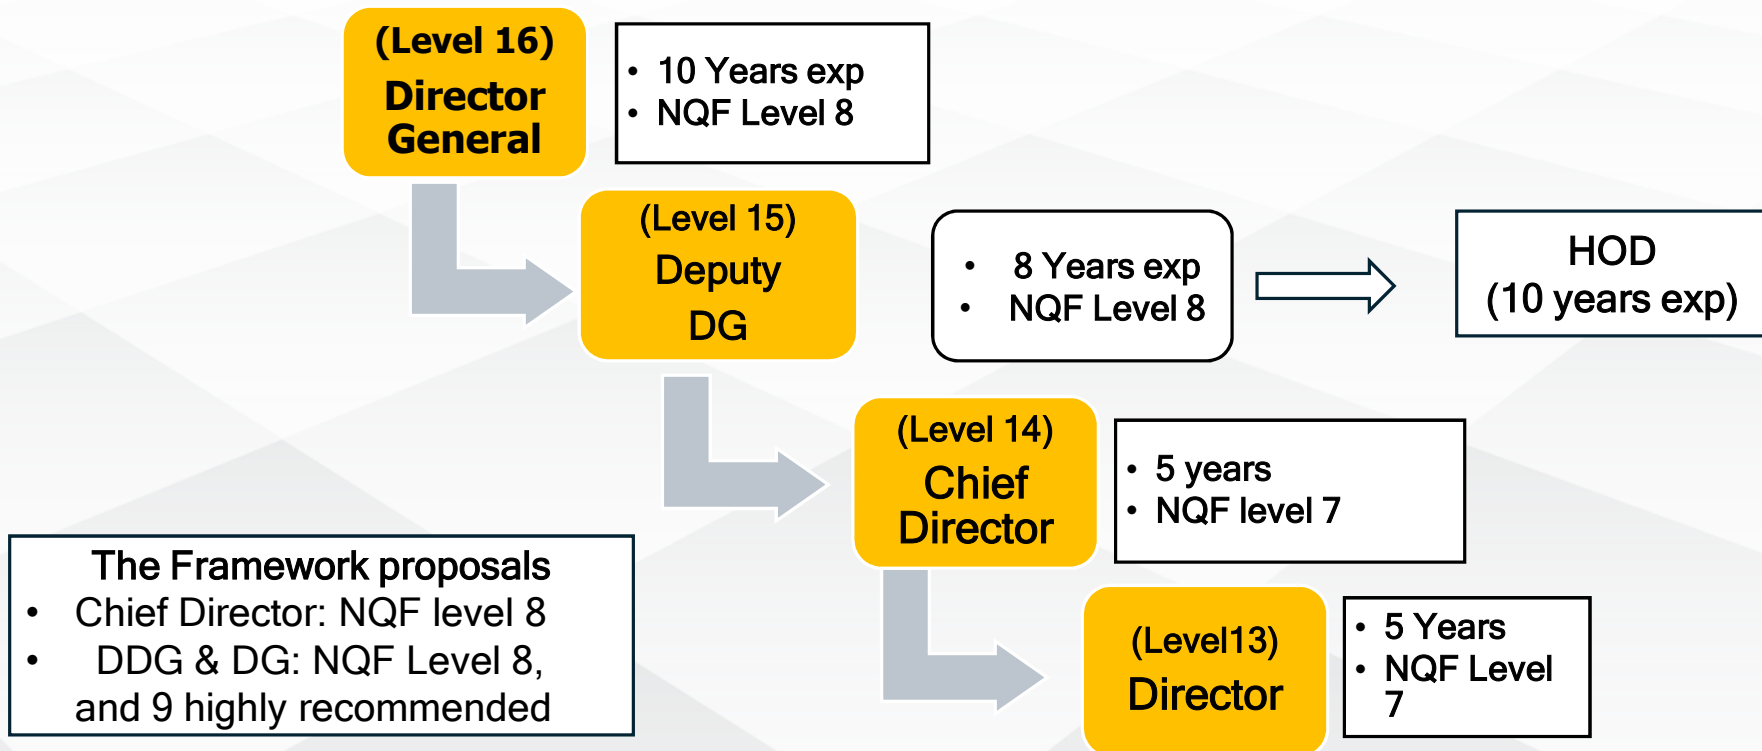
(Level 16)
Director General

• 10 Years exp
• NQF Level 8

(Level 15)
Deputy DG

• 8 Years exp
• NQF Level 8

HOD
(10 years exp)

(Level 14)
Chief Director

• 5 years
• NQF level 7

The Framework proposals
• Chief Director: NQF level 8
• DDG & DG: NQF Level 8, and 9 highly recommended

(Level13)
Director

• 5 Years
• NQF Level 7